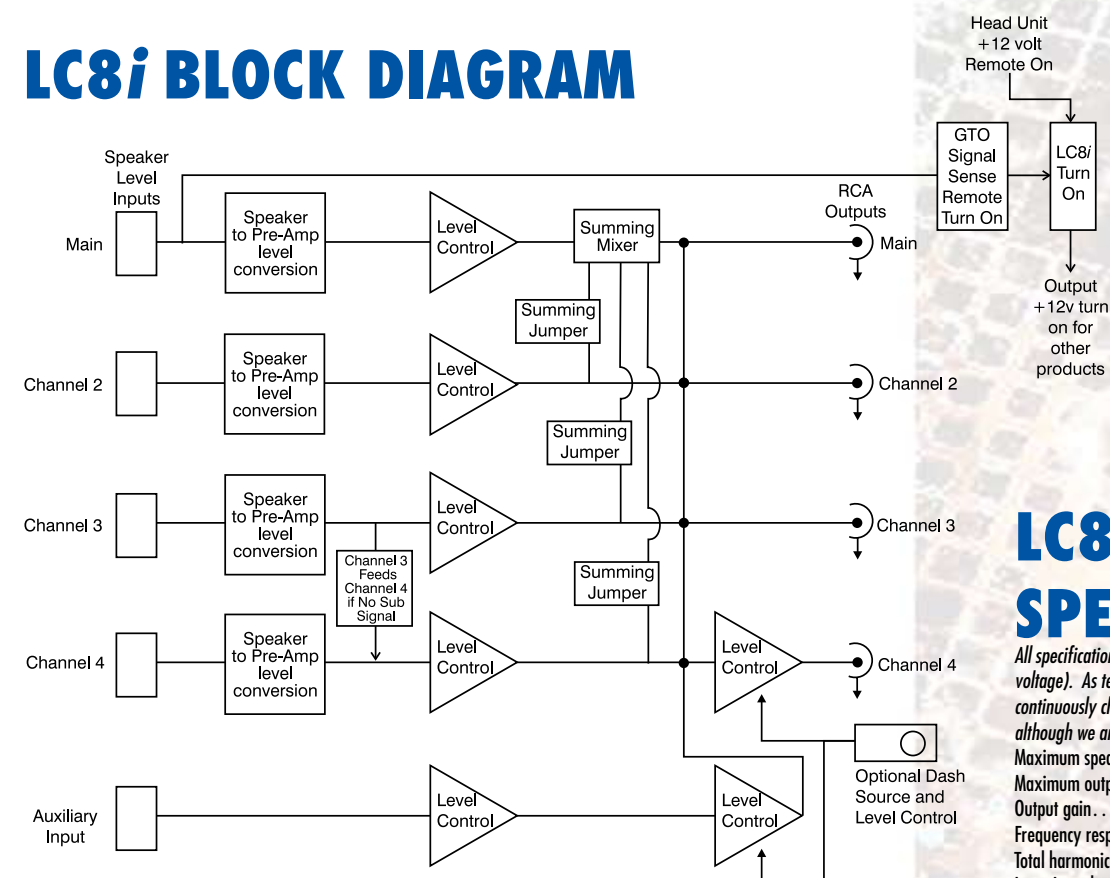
LC8i BLOCK DIAGRAM

Head Unit +12 volt Remote On

Speaker Level Inputs

Main

Speaker to Pre-Amp level conversion

Level Control

Summing Mixer

GTO Signal Sense Remote Turn On

LC8i Turn On

RCA Outputs

Main

Output +12v turn on for other products

Summing Jumper

Channel 2

Speaker to Pre-Amp level conversion

Level Control

Channel 2

Summing Jumper

Channel 3

Speaker to Pre-Amp level conversion

Level Control

Channel 3

Channel 3 Feeds Channel 4 if No Sub Signal

Summing Jumper

Channel 4

Speaker to Pre-Amp level conversion

Level Control

Level Control

Channel 4

Optional Dash Source and Level Control

Auxiliary Input

Level Control

Level Control

LC8

SPE

All specification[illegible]
voltage). As te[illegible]
continuously c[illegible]
although we a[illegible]
Maximum spe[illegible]
Maximum outp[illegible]
Output gain. . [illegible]
Frequency resp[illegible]
Total harmonic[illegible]